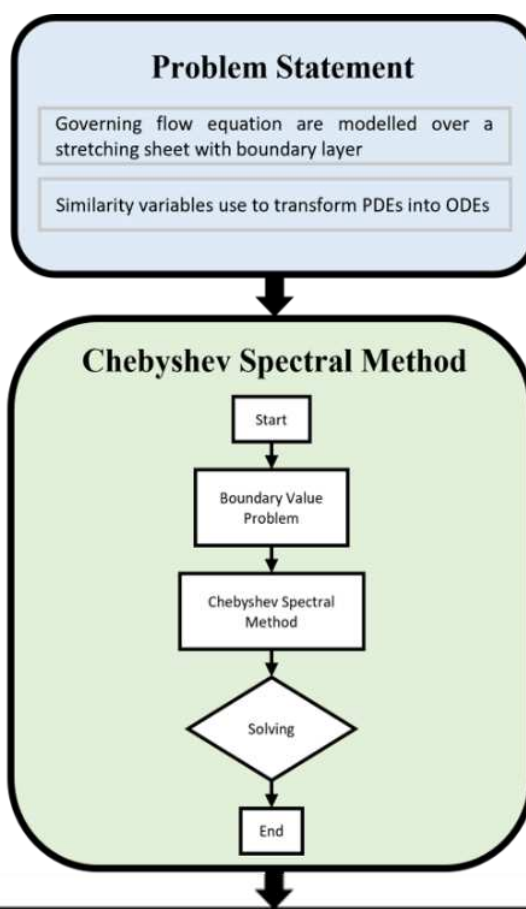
Problem Statement

Governing flow equation are modelled over a stretching sheet with boundary layer

Similarity variables use to transform PDEs into ODEs

Chebyshev Spectral Method

Start

Boundary Value Problem

Chebyshev Spectral Method

Solving

End